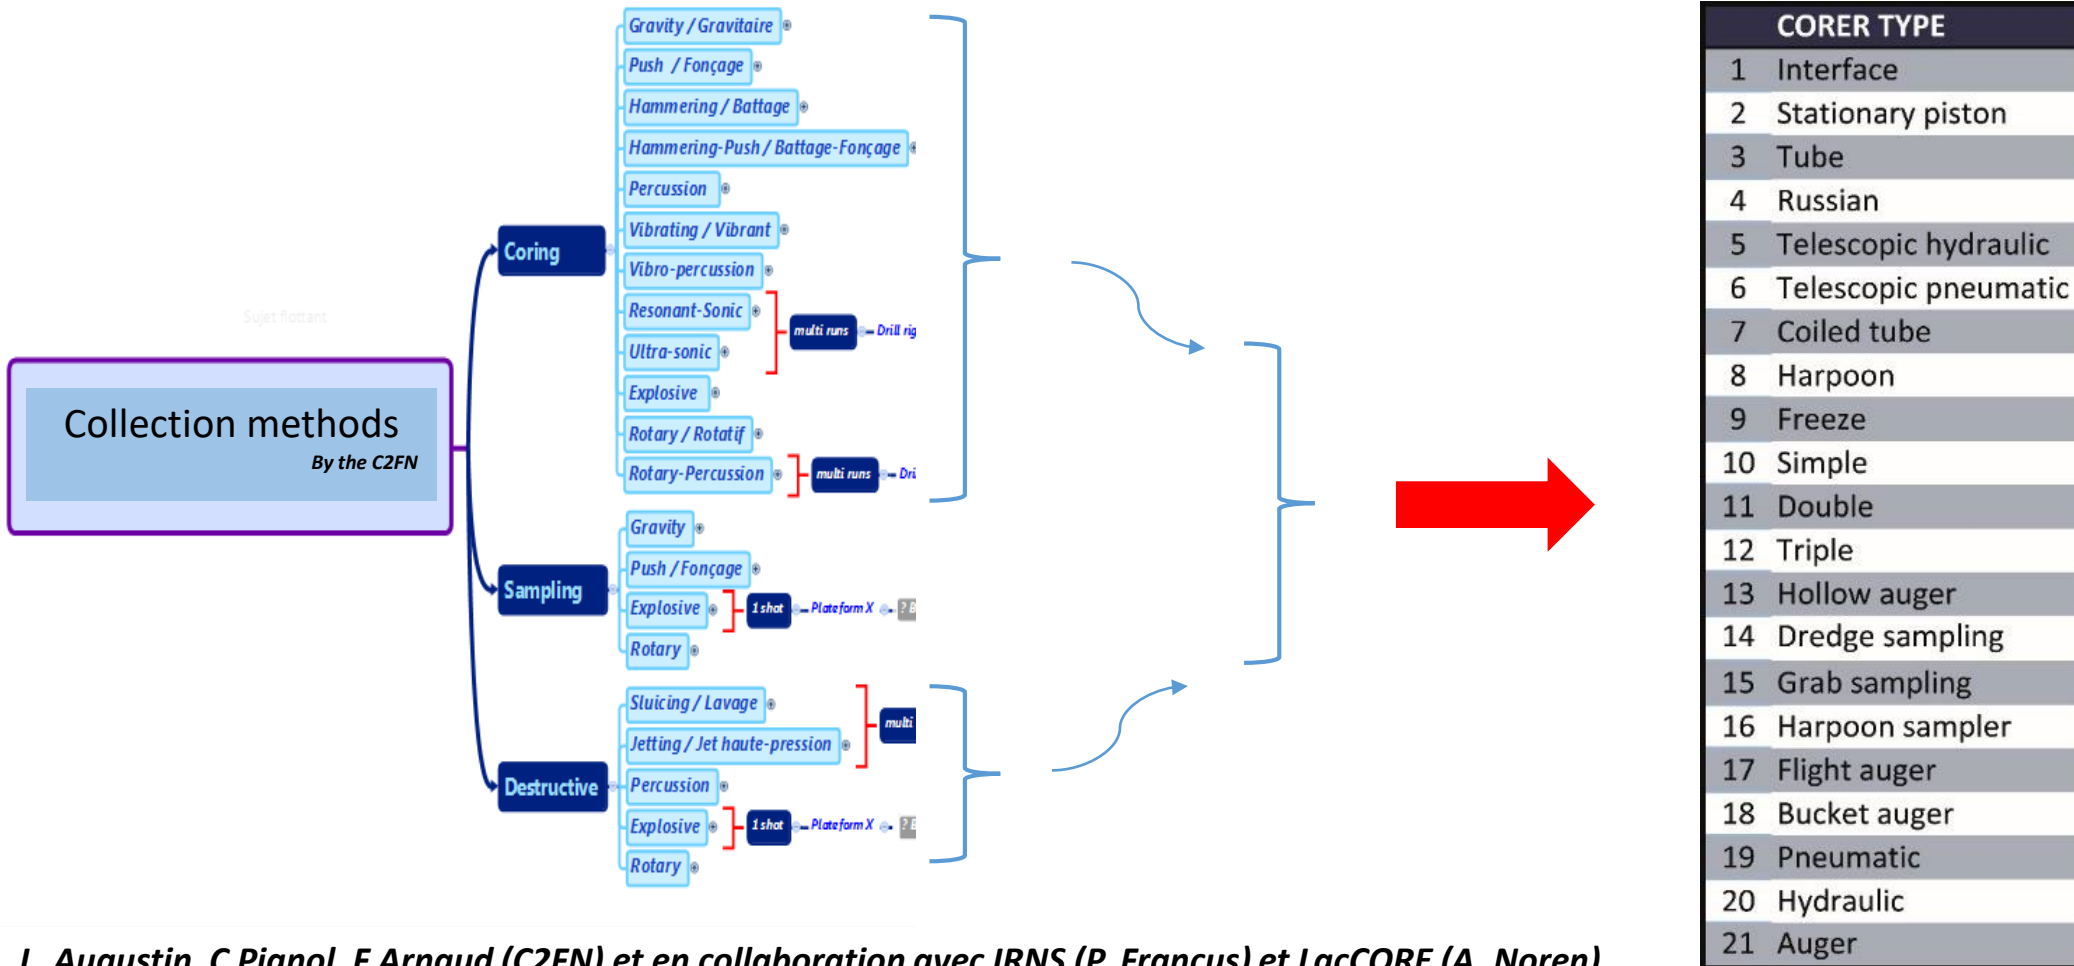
Collection methods
By the C2FN

Sujet flottant

Coring
Gravity / Gravitaire
Push / Fonçage
Hammering / Battage
Hammering-Push / Battage-Fonçage
Percussion
Vibrating / Vibrant
Vibro-percussion
Resonant-Sonic
Ultra-sonic
multi runs
Drill rig
Explosive
Rotary / Rotatif
Rotary-Percussion
multi runs
Dri

Sampling
Gravity
Push / Fonçage
Explosive
1 shot
Plateform X
Rotary

Destructive
Sluicing / Lavage
Jetting / Jet haute-pression
multi
Percussion
Explosive
1 shot
Plateform X
Rotary

| CORER TYPE | |
|---|---|
| 1 | Interface |
| 2 | Stationary piston |
| 3 | Tube |
| 4 | Russian |
| 5 | Telescopic hydraulic |
| 6 | Telescopic pneumatic |
| 7 | Coiled tube |
| 8 | Harpoon |
| 9 | Freeze |
| 10 | Simple |
| 11 | Double |
| 12 | Triple |
| 13 | Hollow auger |
| 14 | Dredge sampling |
| 15 | Grab sampling |
| 16 | Harpoon sampler |
| 17 | Flight auger |
| 18 | Bucket auger |
| 19 | Pneumatic |
| 20 | Hydraulic |
| 21 | Auger |

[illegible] Augustin, C Pignol, F Arnaud (C2FN) et en collaboration avec IRNS (P. Francus) et LacCORE (A. Noren)